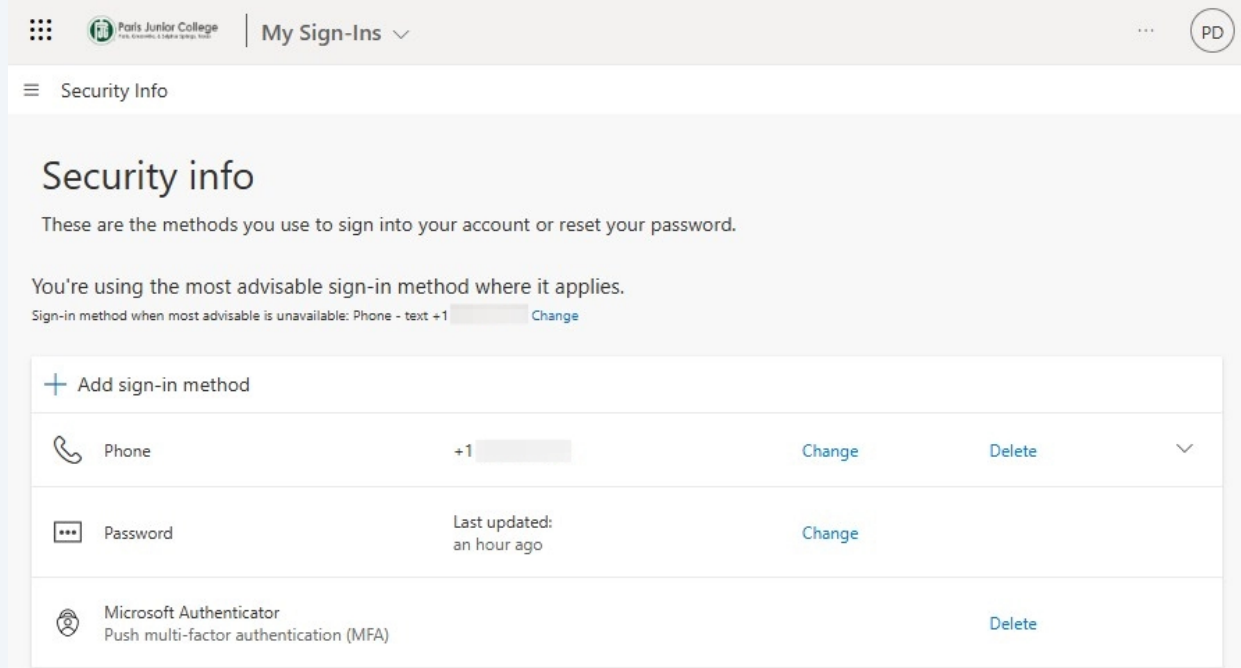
Paris Junior College
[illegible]

My Sign-Ins

PD

Security Info

Security info

These are the methods you use to sign into your account or reset your password.

You're using the most advisable sign-in method where it applies.
Sign-in method when most advisable is unavailable: Phone - text +1 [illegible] Change

+ Add sign-in method

| | | | |
|---|---|---|---|
| Phone | +1 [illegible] | Change | Delete |
| Password | Last updated: an hour ago | Change | |
| Microsoft Authenticator Push multi-factor authentication (MFA) | | | Delete |